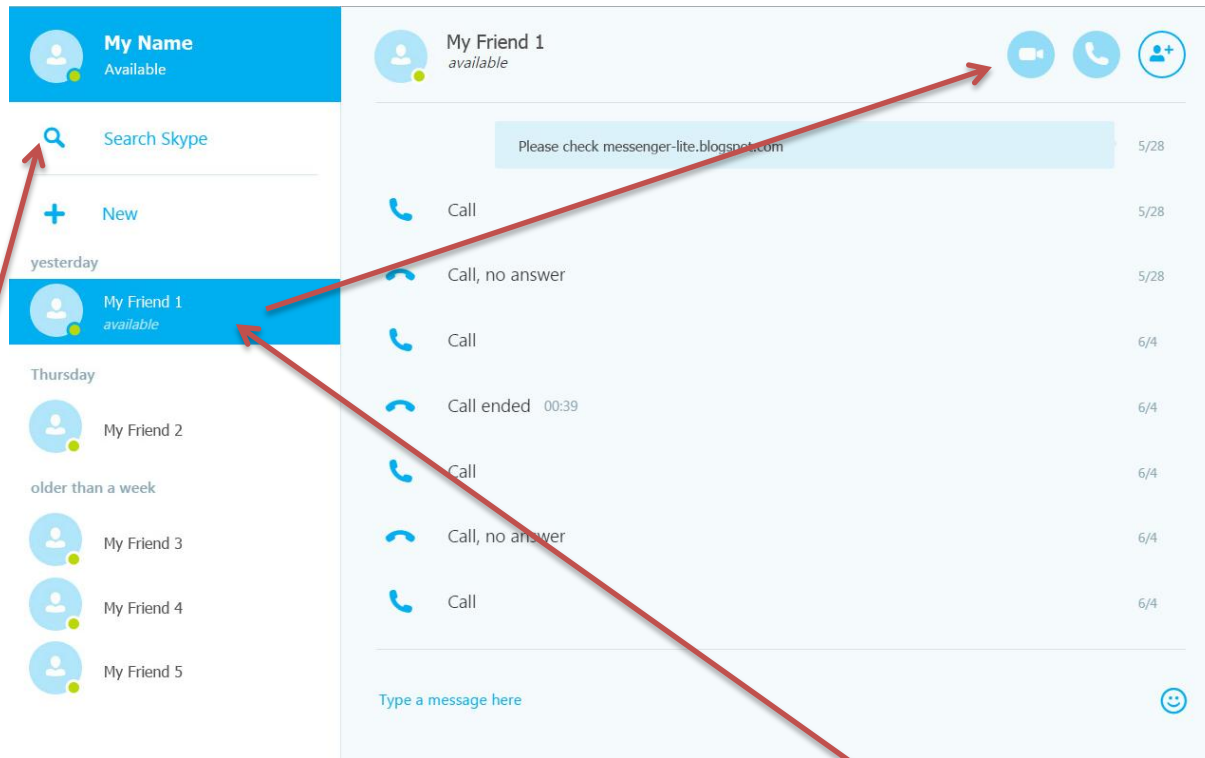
My Name
Available

Search Skype

New

yesterday

My Friend 1
available

Thursday

My Friend 2

older than a week

My Friend 3

My Friend 4

My Friend 5

My Friend 1
available

Please check messenger-lite.blogspot.com 5/28

Call 5/28

Call, no answer 5/28

Call 6/4

Call ended 00:39 6/4

Call 6/4

Call, no answer 6/4

Call 6/4

Type a message here